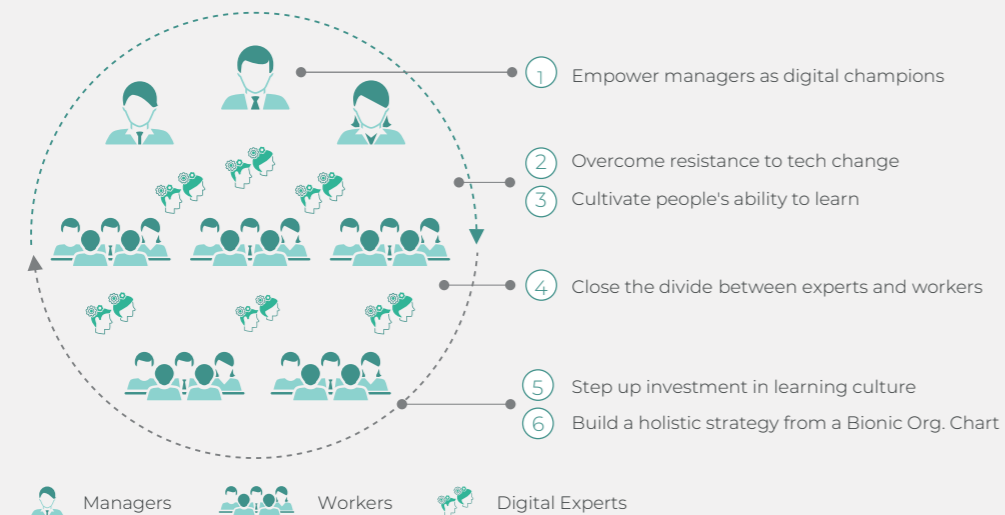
1 Empower managers as digital champions

2 Overcome resistance to tech change

3 Cultivate people's ability to learn

4 Close the divide between experts and workers

5 Step up investment in learning culture

6 Build a holistic strategy from a Bionic Org. Chart

Managers Workers Digital Experts